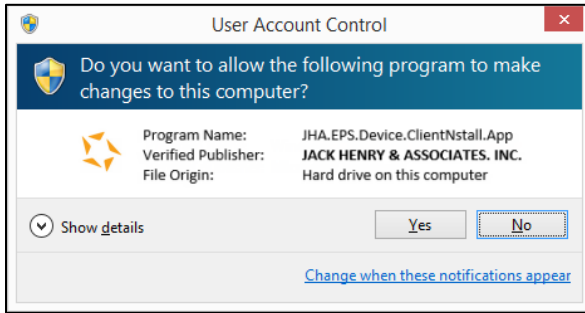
User Account Control

Do you want to allow the following program to make changes to this computer?

| | |
|---|---|
| Program Name: | JHA.EPS.Device.ClientNstall.App |
| Verified Publisher: | JACK HENRY & ASSOCIATES. INC. |
| File Origin: | Hard drive on this computer |

Show details

Yes

No

Change when these notifications appear